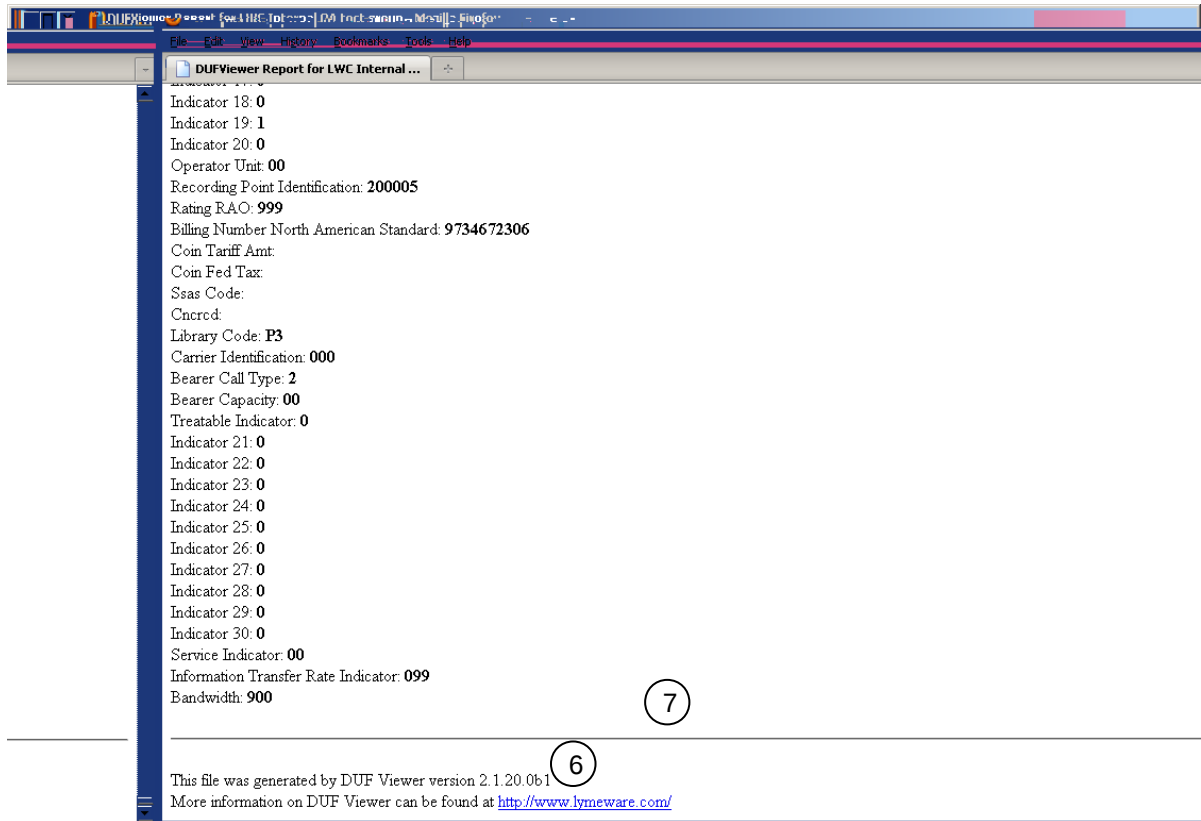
DUFViewer Report for LWC Internal ... - Mozilla Firefox

File Edit View History Bookmarks Tools Help

DUFViewer Report for LWC Internal ...

Indicator 18: **0**
Indicator 19: **1**
Indicator 20: **0**
Operator Unit: **00**
Recording Point Identification: **200005**
Rating RAO: **999**
Billing Number North American Standard: **9734672306**
Coin Tariff Amt:
Coin Fed Tax:
Ssas Code:
Cncrcd:
Library Code: **P3**
Carrier Identification: **000**
Bearer Call Type: **2**
Bearer Capacity: **00**
Treatable Indicator: **0**
Indicator 21: **0**
Indicator 22: **0**
Indicator 23: **0**
Indicator 24: **0**
Indicator 25: **0**
Indicator 26: **0**
Indicator 27: **0**
Indicator 28: **0**
Indicator 29: **0**
Indicator 30: **0**
Service Indicator: **00**
Information Transfer Rate Indicator: **099**
Bandwidth: **900**

7

This file was generated by DUF Viewer version 2.1.20.0b1

6

More information on DUF Viewer can be found at http://www.lymeware.com/